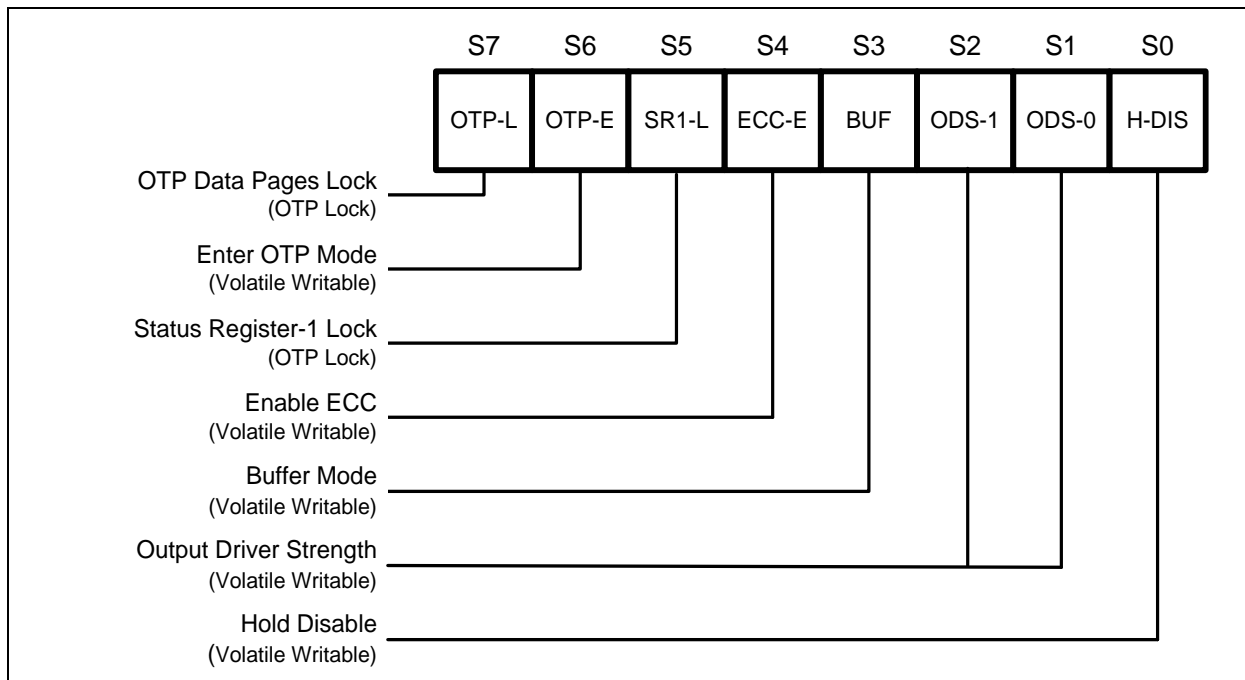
| S7 | S6 | S5 | S4 | S3 | S2 | S1 | S0 |
|---|---|---|---|---|---|---|---|
| OTP-L | OTP-E | SR1-L | ECC-E | BUF | ODS-1 | ODS-0 | H-DIS |

OTP Data Pages Lock
(OTP Lock)

Enter OTP Mode
(Volatile Writable)

Status Register-1 Lock
(OTP Lock)

Enable ECC
(Volatile Writable)

Buffer Mode
(Volatile Writable)

Output Driver Strength
(Volatile Writable)

Hold Disable
(Volatile Writable)